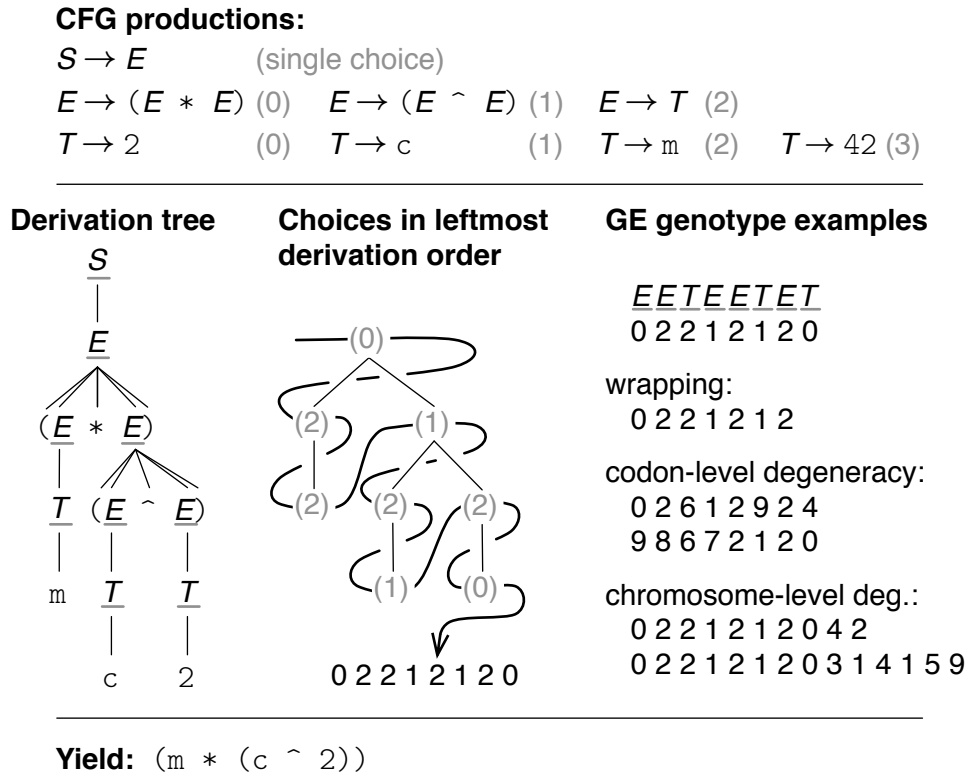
**CFG productions:**

$S \rightarrow E$ (single choice)

$E \rightarrow (E * E)$ (0) $E \rightarrow (E \wedge E)$ (1) $E \rightarrow T$ (2)

$T \rightarrow 2$ (0) $T \rightarrow c$ (1) $T \rightarrow m$ (2) $T \rightarrow 42$ (3)

**Derivation tree**

S
E
( E * E )
T ( E ^ E )
m T T
c 2

**Choices in leftmost derivation order**

(0)
(2) (1)
(2) (2) (2)
(1) (0)

0 2 2 1 2 1 2 0

**GE genotype examples**

E E T E E T E T
0 2 2 1 2 1 2 0

wrapping:
0 2 2 1 2 1 2

codon-level degeneracy:
0 2 6 1 2 9 2 4
9 8 6 7 2 1 2 0

chromosome-level deg.:
0 2 2 1 2 1 2 0 4 2
0 2 2 1 2 1 2 0 3 1 4 1 5 9

**Yield:** (m * (c ^ 2))